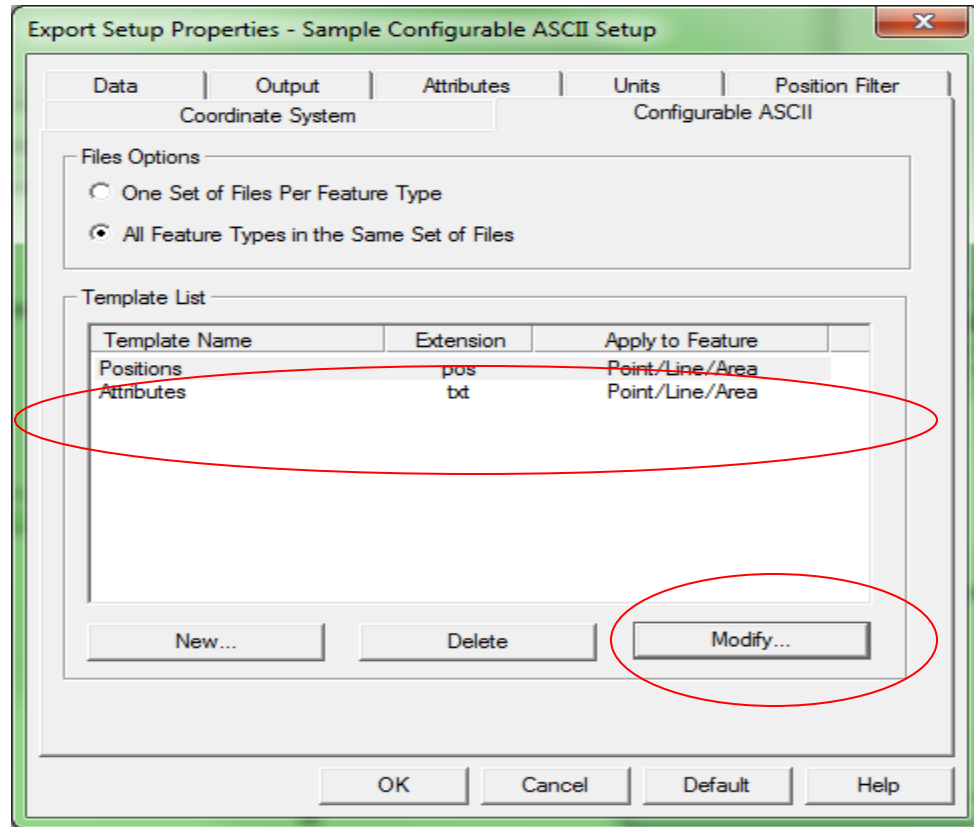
Export Setup Properties - Sample Configurable ASCII Setup

Data | Output | Attributes | Units | Position Filter

Coordinate System | Configurable ASCII

Files Options

One Set of Files Per Feature Type

All Feature Types in the Same Set of Files

Template List

| Template Name | Extension | Apply to Feature |
|---|---|---|
| Positions | pos | Point/Line/Area |
| Attributes | txt | Point/Line/Area |

New...

Delete

Modify...

OK

Cancel

Default

Help